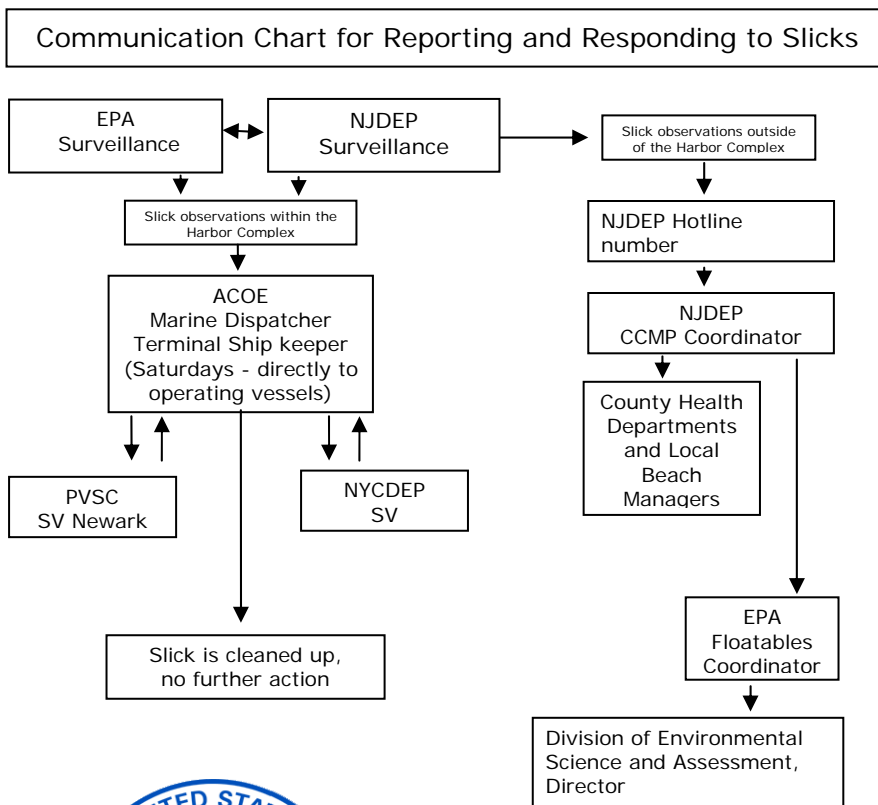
Communication Chart for Reporting and Responding to Slicks

EPA Surveillance

NJDEP Surveillance

Slick observations outside of the Harbor Complex

Slick observations within the Harbor Complex

NJDEP Hotline number

ACOE Marine Dispatcher Terminal Ship keeper (Saturdays - directly to operating vessels)

NJDEP CCMP Coordinator

County Health Departments and Local Beach Managers

PVSC SV Newark

NYCDEP SV

Slick is cleaned up, no further action

EPA Floatables Coordinator

Division of Environmental Science and Assessment, Director

TED STA